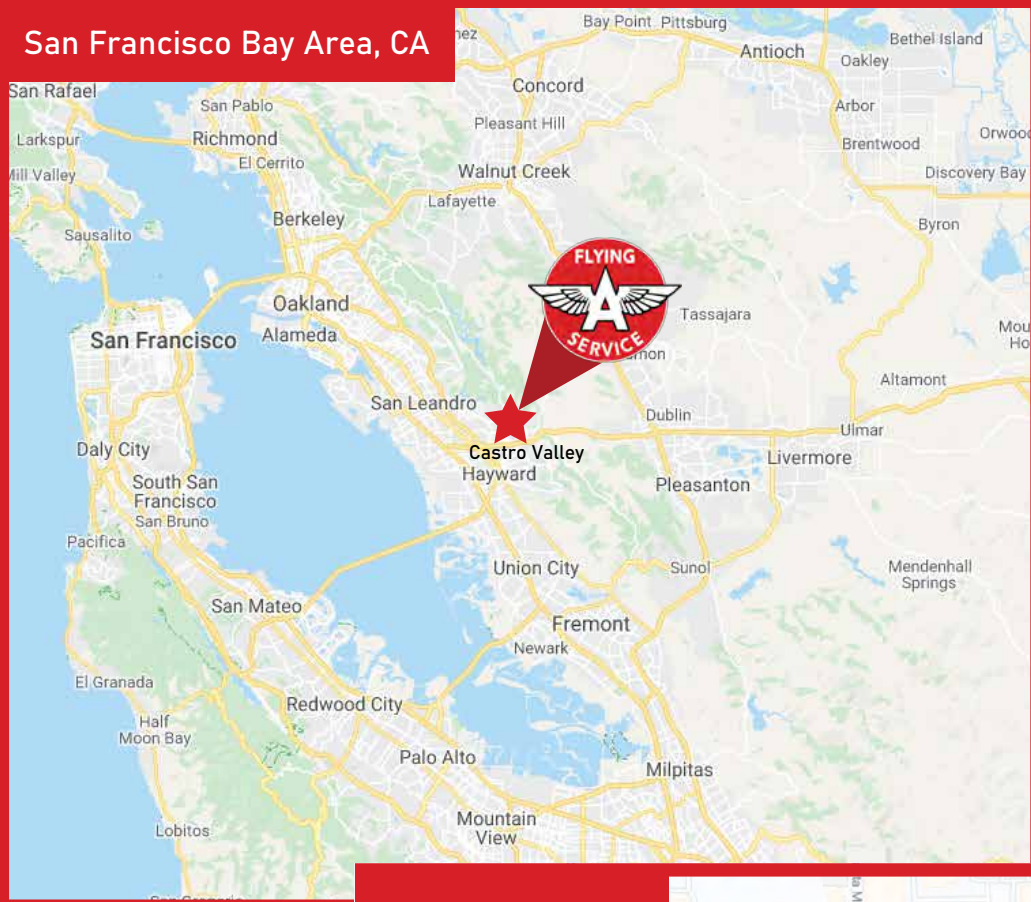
San Francisco Bay Area, CA

Bay Point Pittsburg
Antioch
Bethel Island
Oakley
Concord
Arbor
Pleasant Hill
Brentwood
Orwood
Walnut Creek
Discovery Bay
Lafayette
Byron
San Rafael
San Pablo
Richmond
El Cerrito
Larkspur
Mill Valley
Berkeley
Sausalito
Oakland
Alameda
San Francisco
FLYING
A
SERVICE
Tassajara
Mou
Ho
Altamont
San Leandro
Dublin
Ulmar
Castro Valley
Hayward
Livermore
Daly City
South San Francisco
San Bruno
Pleasanton
Pacifica
Union City
Sunol
Mendenhall Springs
San Mateo
Fremont
Newark
El Granada
Half Moon Bay
Redwood City
Palo Alto
Milpitas
Mountain View
Lobitos